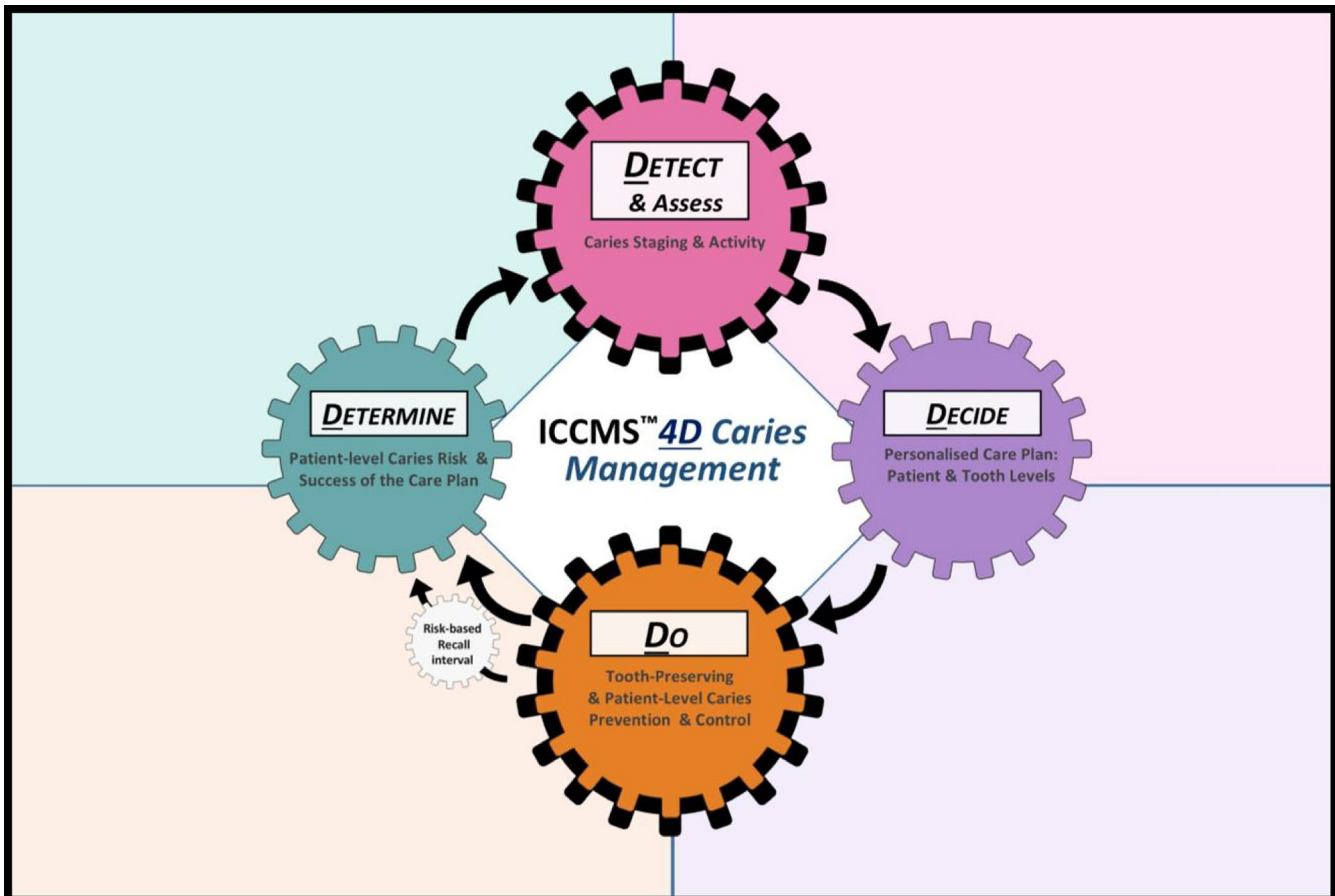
DETECT
& Assess
Caries Staging & Activity

DETERMINE
Patient-level Caries Risk & Success of the Care Plan

ICCMS™ 4D Caries Management

DECIDE
Personalised Care Plan: Patient & Tooth Levels

Risk-based Recall interval

DO
Tooth-Preserving & Patient-Level Caries Prevention & Control